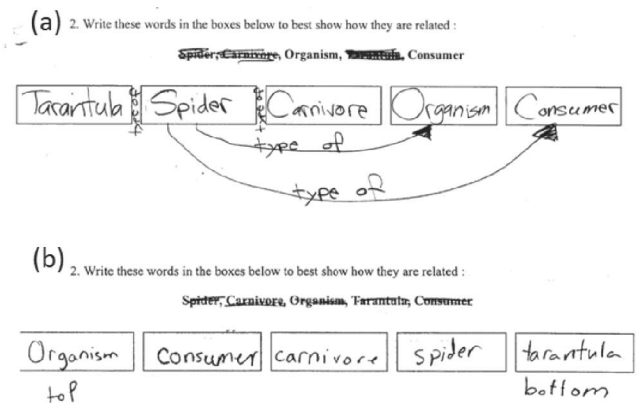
(a) 2. Write these words in the boxes below to best show how they are related :

Spider, Carnivore, Organism, Tarantula, Consumer

| Tarantula | Spider | Carnivore | Organism | Consumer |
|---|---|---|---|---|

type of

type of

type of

type of

(b) 2. Write these words in the boxes below to best show how they are related :

Spider, Carnivore, Organism, Tarantula, Consumer

| Organism | Consumer | carnivore | spider | tarantula |
|---|---|---|---|---|

top

bottom